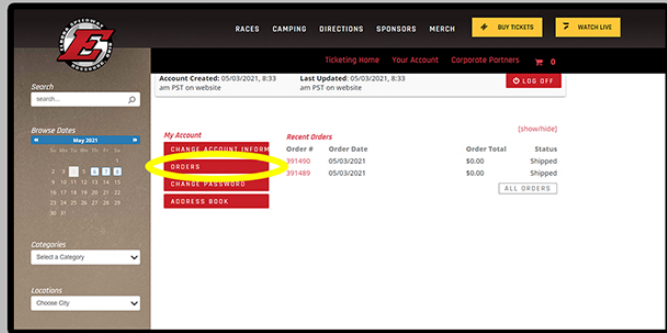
RACES CAMPING DIRECTIONS SPONSORS MERCH BUY TICKETS WATCH LIVE

Ticketing Home Your Account Corporate Partners 0

Search
search...

Browse Dates
« ‹ May 2021 › »
1
2 3 4 5 6 7 8
9 10 11 12 13 14 15
16 17 18 19 20 21 22
23 24 25 26 27 28 29
30 31

Categories
Select a Category

Locations
Choose City

Account Created: 05/03/2021, 8:33 am PST on website
Last Updated: 05/03/2021, 8:33 am PST on website
LOG OFF

My Account
CHANGE ACCOUNT INFORM
ORDERS
CHANGE PASSWORD
ADDRESS BOOK

Recent Orders
[show/hide]

| Order # | Order Date | Order Total | Status |
|---|---|---|---|
| 391490 | 05/03/2021 | $0.00 | Shipped |
| 391489 | 05/03/2021 | $0.00 | Shipped |

ALL ORDERS